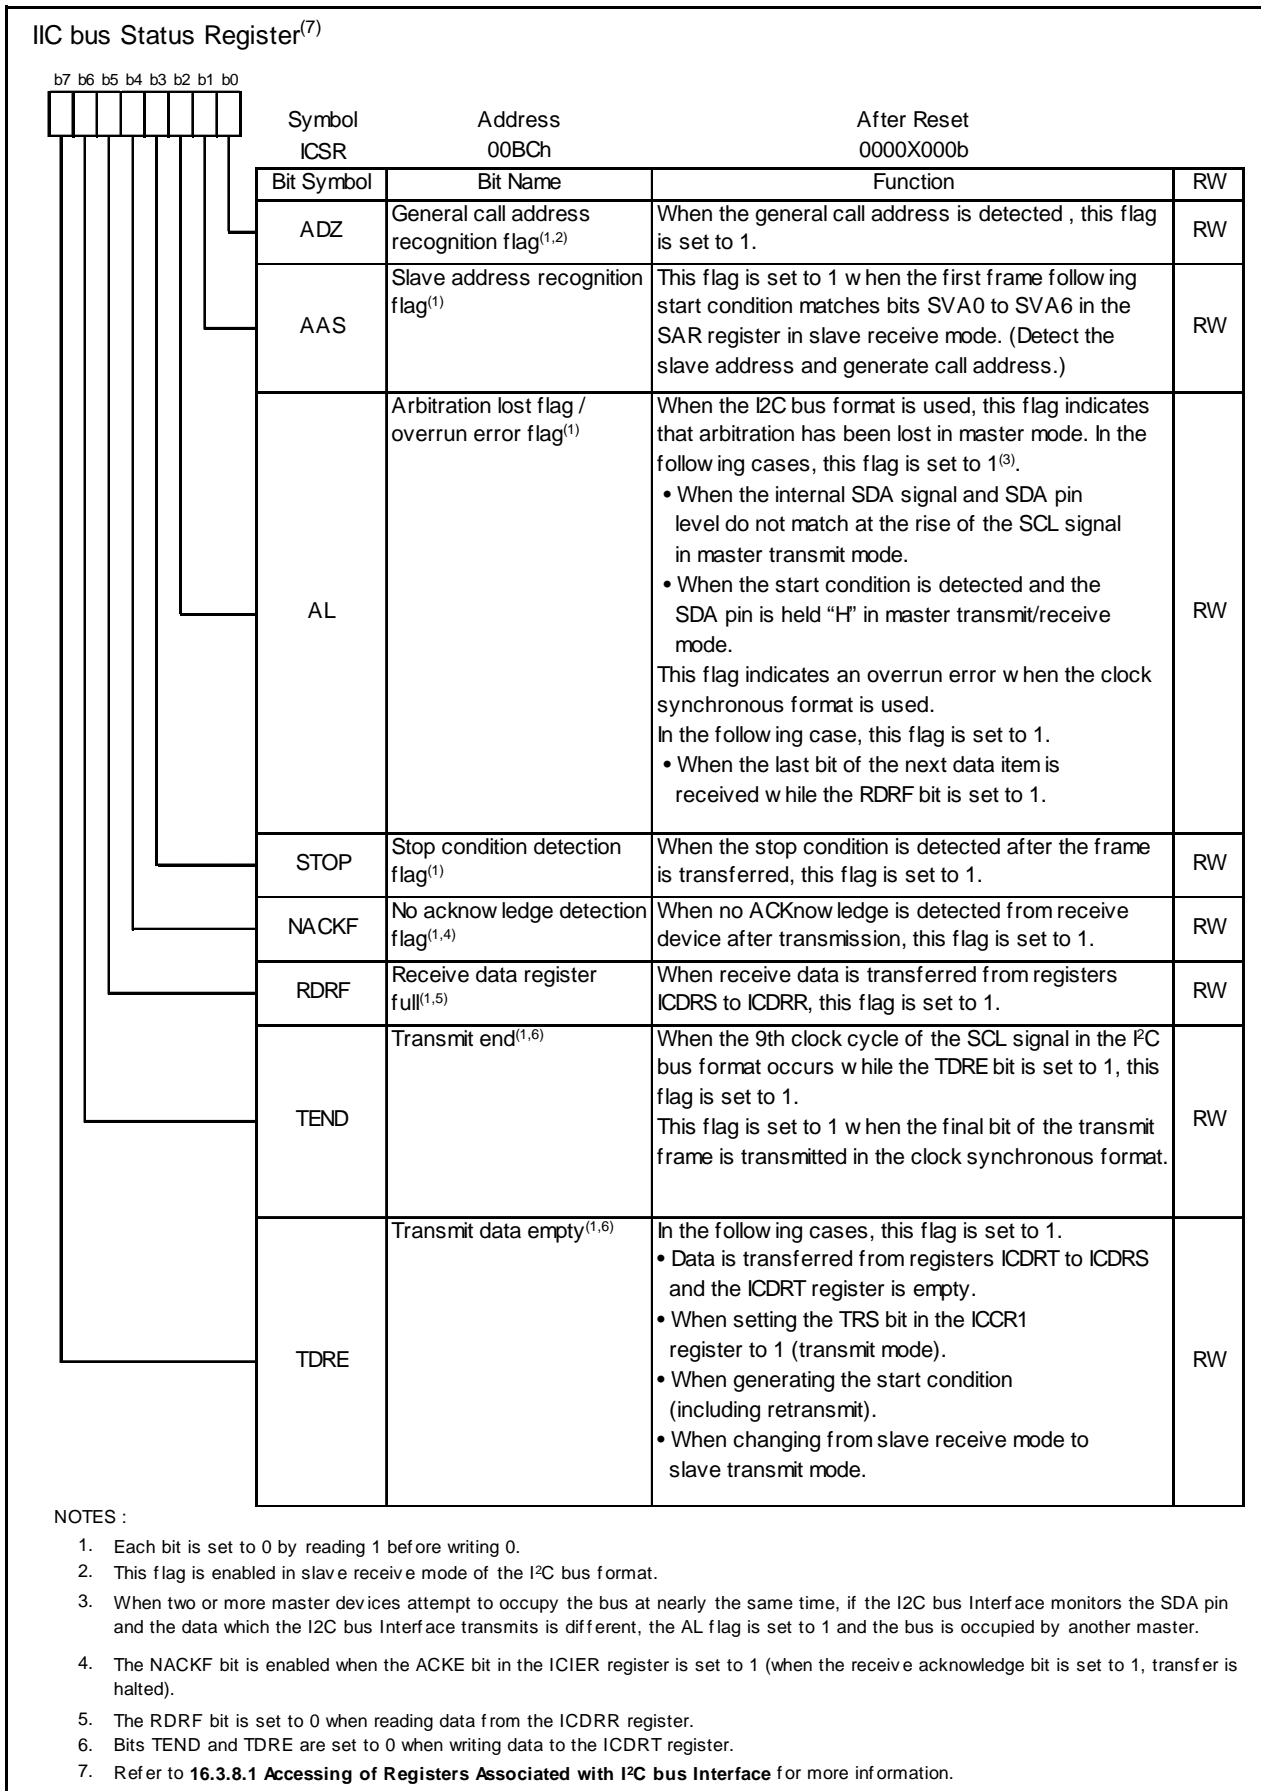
IIC bus Status Register$^{(7)}$

b7 b6 b5 b4 b3 b2 b1 b0

| Symbol | Address | After Reset |
|---|---|---|
| ICSR | 00BCh | 0000X000b |

| Bit Symbol | Bit Name | Function | RW |
|---|---|---|---|
| ADZ | General call address recognition flag$^{(1,2)}$ | When the general call address is detected , this flag is set to 1. | RW |
| AAS | Slave address recognition flag$^{(1)}$ | This flag is set to 1 w hen the first frame follow ing start condition matches bits SVA0 to SVA6 in the SAR register in slave receive mode. (Detect the slave address and generate call address.) | RW |
| AL | Arbitration lost flag / overrun error flag$^{(1)}$ | When the I2C bus format is used, this flag indicates that arbitration has been lost in master mode. In the follow ing cases, this flag is set to 1$^{(3)}$. • When the internal SDA signal and SDA pin level do not match at the rise of the SCL signal in master transmit mode. • When the start condition is detected and the SDA pin is held "H" in master transmit/receive mode. This flag indicates an overrun error w hen the clock synchronous format is used. In the follow ing case, this flag is set to 1. • When the last bit of the next data item is received w hile the RDRF bit is set to 1. | RW |
| STOP | Stop condition detection flag$^{(1)}$ | When the stop condition is detected after the frame is transferred, this flag is set to 1. | RW |
| NACKF | No acknow ledge detection flag$^{(1,4)}$ | When no ACKnow ledge is detected from receive device after transmission, this flag is set to 1. | RW |
| RDRF | Receive data register full$^{(1,5)}$ | When receive data is transferred from registers ICDRS to ICDRR, this flag is set to 1. | RW |
| TEND | Transmit end$^{(1,6)}$ | When the 9th clock cycle of the SCL signal in the I$^2$C bus format occurs w hile the TDRE bit is set to 1, this flag is set to 1. This flag is set to 1 w hen the final bit of the transmit frame is transmitted in the clock synchronous format. | RW |
| TDRE | Transmit data empty$^{(1,6)}$ | In the follow ing cases, this flag is set to 1. • Data is transferred from registers ICDRT to ICDRS and the ICDRT register is empty. • When setting the TRS bit in the ICCR1 register to 1 (transmit mode). • When generating the start condition (including retransmit). • When changing from slave receive mode to slave transmit mode. | RW |

NOTES :
1. Each bit is set to 0 by reading 1 bef ore writing 0.
2. This f lag is enabled in slav e receiv e mode of the I$^2$C bus f ormat.
3. When two or more master dev ices attempt to occupy the bus at nearly the same time, if the I2C bus Interface monitors the SDA pin and the data which the I2C bus Interf ace transmits is dif f erent, the AL f lag is set to 1 and the bus is occupied by another master.
4. The NACKF bit is enabled when the ACKE bit in the ICIER register is set to 1 (when the receiv e acknowledge bit is set to 1, transf er is halted).
5. The RDRF bit is set to 0 when reading data f rom the ICDRR register.
6. Bits TEND and TDRE are set to 0 when writing data to the ICDRT register.
7. Ref er to **16.3.8.1 Accessing of Registers Associated with I$^2$C bus Interface** f or more inf ormation.